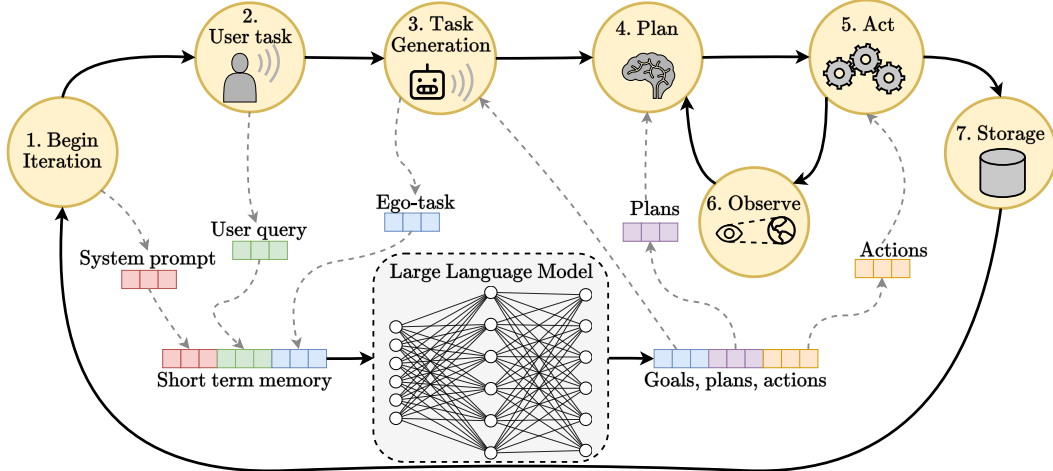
1. Begin Iteration

2. User task

3. Task Generation

4. Plan

5. Act

6. Observe

7. Storage

System prompt

User query

Ego-task

Plans

Actions

Large Language Model

Short term memory

Goals, plans, actions